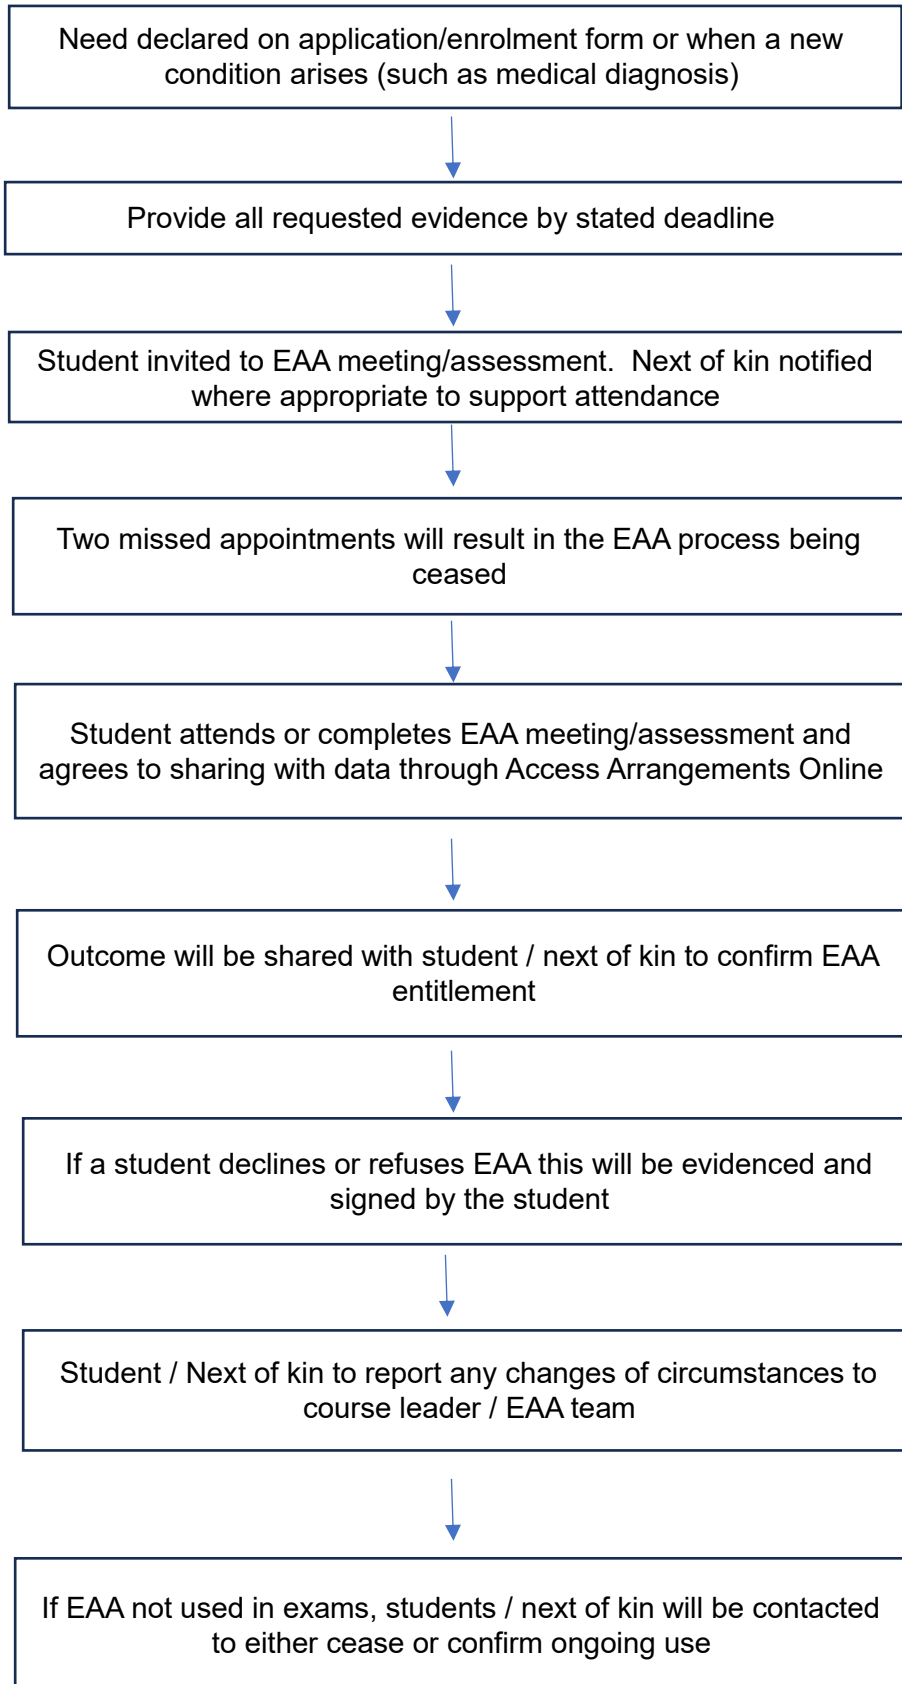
Need declared on application/enrolment form or when a new condition arises (such as medical diagnosis)

Provide all requested evidence by stated deadline

Student invited to EAA meeting/assessment.  Next of kin notified where appropriate to support attendance

Two missed appointments will result in the EAA process being ceased

Student attends or completes EAA meeting/assessment and agrees to sharing with data through Access Arrangements Online

Outcome will be shared with student / next of kin to confirm EAA entitlement

If a student declines or refuses EAA this will be evidenced and signed by the student

Student / Next of kin to report any changes of circumstances to course leader / EAA team

If EAA not used in exams, students / next of kin will be contacted to either cease or confirm ongoing use